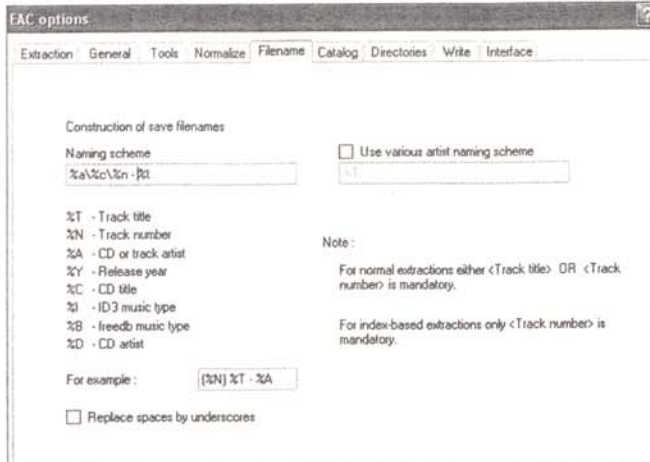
EAC options

Extraction General Tools Normalize Filename Catalog Directories Write Interface

Construction of save filenames

Naming scheme

%a\%c\%n - %t

Use various artist naming scheme

%T

%T - Track title
%N - Track number
%A - CD or track artist
%Y - Release year
%C - CD title
%I - ID3 music type
%B - freedb music type
%D - CD artist

Note :

For normal extractions either <Track title> OR <Track number> is mandatory.

For index-based extractions only <Track number> is mandatory.

For example : (%N) %T - %A

Replace spaces by underscores